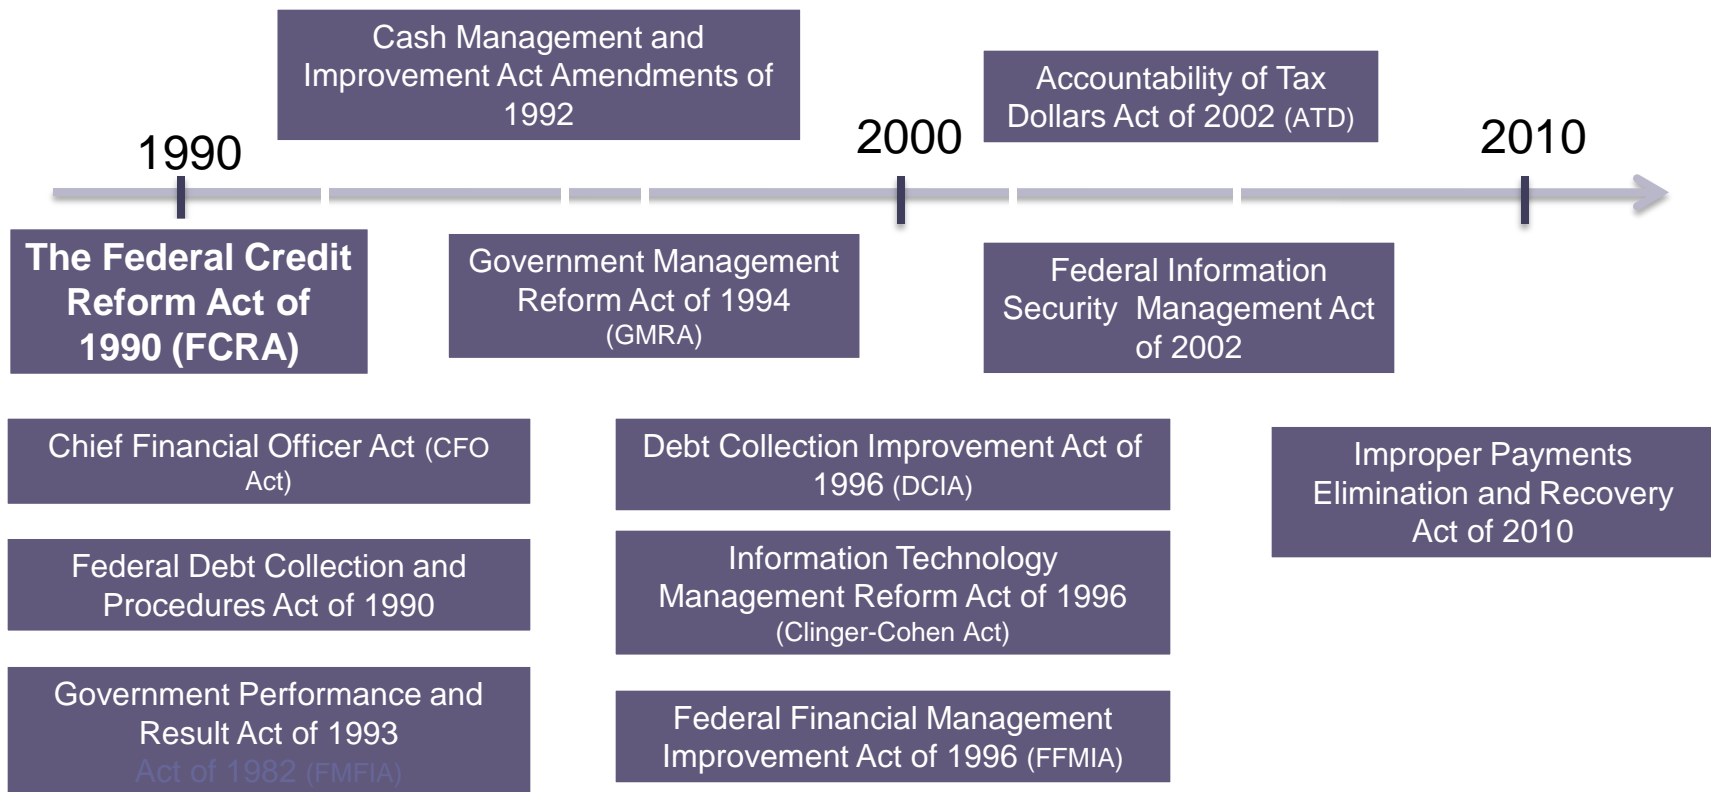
Cash Management and Improvement Act Amendments of 1992

Accountability of Tax Dollars Act of 2002 (ATD)

1990

2000

2010

The Federal Credit Reform Act of 1990 (FCRA)

Government Management Reform Act of 1994 (GMRA)

Federal Information Security Management Act of 2002

Chief Financial Officer Act (CFO Act)

Debt Collection Improvement Act of 1996 (DCIA)

Improper Payments Elimination and Recovery Act of 2010

Federal Debt Collection and Procedures Act of 1990

Information Technology Management Reform Act of 1996 (Clinger-Cohen Act)

Government Performance and Result Act of 1993
Act of 1982 (FMFIA)

Federal Financial Management Improvement Act of 1996 (FFMIA)